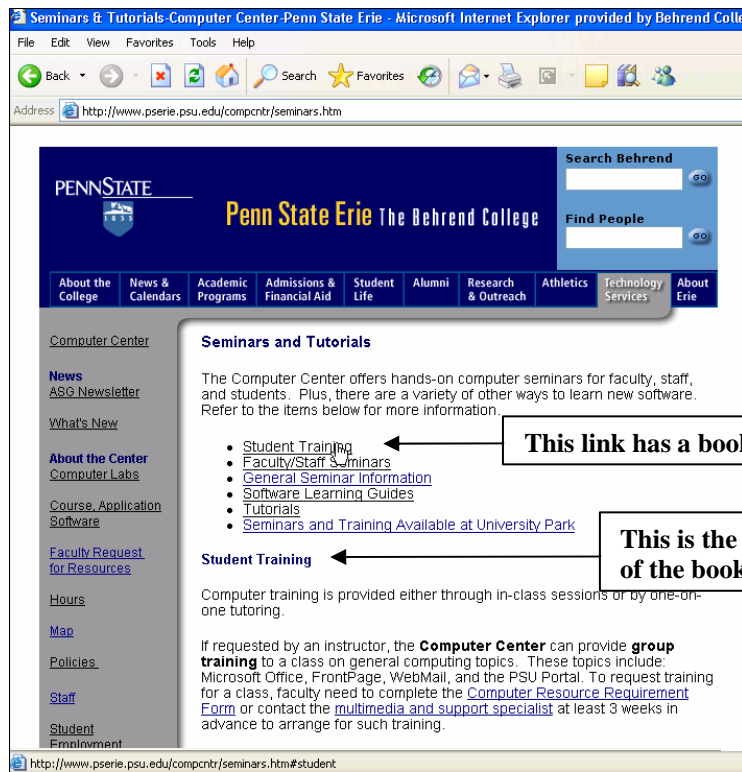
Seminars & Tutorials-Computer Center-Penn State Erie - Microsoft Internet Explorer provided by Behrend Colle

File Edit View Favorites Tools Help

Back Search Favorites

Address http://www.pserie.psu.edu/compcntr/seminars.htm

PENNSTATE 1855

Penn State Erie The Behrend College

Search Behrend

Find People

About the College | News & Calendars | Academic Programs | Admissions & Financial Aid | Student Life | Alumni | Research & Outreach | Athletics | Technology Services | About Erie

Computer Center

News
ASG Newsletter

What's New

About the Center
Computer Labs

Course, Application Software

Faculty Request for Resources

Hours

Map

Policies

Staff

Student Employment

Seminars and Tutorials

The Computer Center offers hands-on computer seminars for faculty, staff, and students. Plus, there are a variety of other ways to learn new software. Refer to the items below for more information.

- Student Training
- Faculty/Staff Seminars
- General Seminar Information
- Software Learning Guides
- Tutorials
- Seminars and Training Available at University Park

This link has a book

This is the of the book

Student Training

Computer training is provided either through in-class sessions or by one-on-one tutoring.

If requested by an instructor, the Computer Center can provide group training to a class on general computing topics. These topics include: Microsoft Office, FrontPage, WebMail, and the PSU Portal. To request training for a class, faculty need to complete the Computer Resource Requirement Form or contact the multimedia and support specialist at least 3 weeks in advance to arrange for such training.

http://www.pserie.psu.edu/compcntr/seminars.htm#student